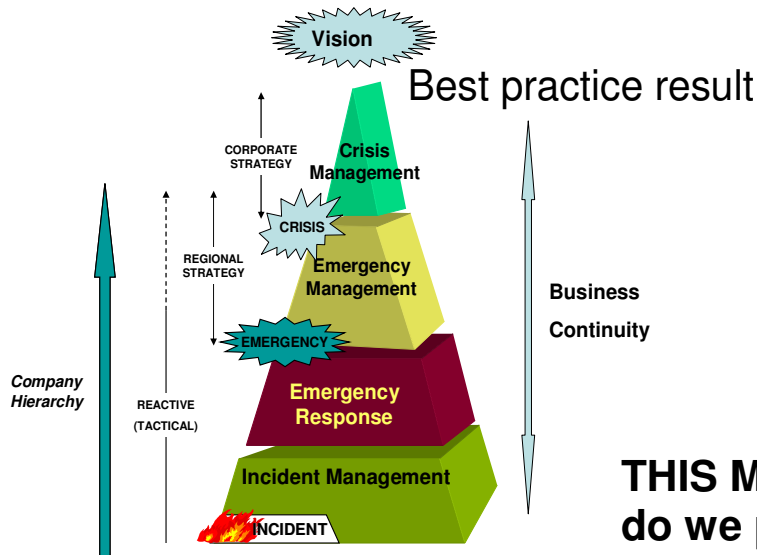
Vision

Best practice result

CORPORATE STRATEGY

Crisis Management

CRISIS

REGIONAL STRATEGY

Emergency Management

Business

Continuity

EMERGENCY

Company Hierarchy

REACTIVE (TACTICAL)

Emergency Response

Incident Management

THIS M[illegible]

do we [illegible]

INCIDENT